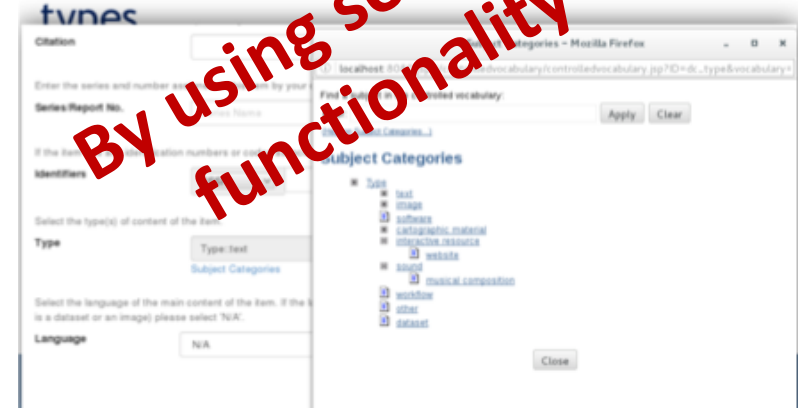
types

By using se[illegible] functionality

Citation

Enter the series and number as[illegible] by your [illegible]

Series/Report No.

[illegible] Name

If the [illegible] ication numbers or cod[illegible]

Identifiers

Select the type(s) of content of the item.

Type

Type: text

Subject Categories

Select the language of the main content of the item. If the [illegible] is a dataset or an image) please select 'N/A'.

Language

N/A

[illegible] Categories - Mozilla Firefox

localhost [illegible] edvocabulary/controlledvocabulary.jsp?ID=dc_type&vocabulary=

Find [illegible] ntrolled vocabulary:

Apply

Clear

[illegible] Categories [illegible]

Subject Categories

Type
text
image
software
cartographic material
interactive resource
website
sound
musical composition
workflow
other
dataset

Close